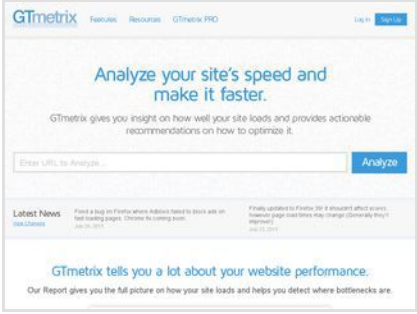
GTmetrix Features Resources GTmetrix PRO

Log In Sign Up

Analyze your site's speed and make it faster.

GTmetrix gives you insight on how well your site loads and provides actionable recommendations on how to optimize it.

Enter URL to Analyze...

Analyze

Latest News
View Changelog

Fixed a bug on Firefox where Adblock failed to block ads on fast loading pages. Chrome fix coming soon.
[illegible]

Finally updated to Firefox 39! It shouldn't affect scores, however page load times may change (Generally they'll improve!)
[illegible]

GTmetrix tells you a lot about your website performance.

Our Report gives you the full picture on how your site loads and helps you detect where bottlenecks are.